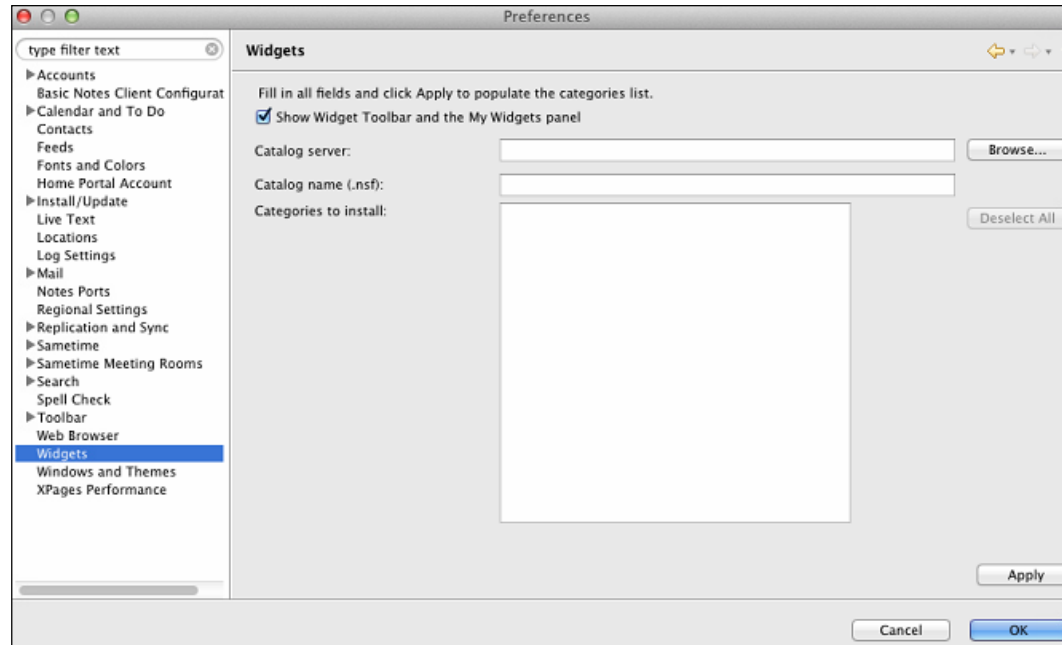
Preferences

type filter text

Accounts
Basic Notes Client Configurat
Calendar and To Do
Contacts
Feeds
Fonts and Colors
Home Portal Account
Install/Update
Live Text
Locations
Log Settings
Mail
Notes Ports
Regional Settings
Replication and Sync
Sametime
Sametime Meeting Rooms
Search
Spell Check
Toolbar
Web Browser
Widgets
Windows and Themes
XPages Performance

Widgets

Fill in all fields and click Apply to populate the categories list.

Show Widget Toolbar and the My Widgets panel

Catalog server:

Browse...

Catalog name (.nsf):

Categories to install:

Deselect All

Apply

Cancel

OK